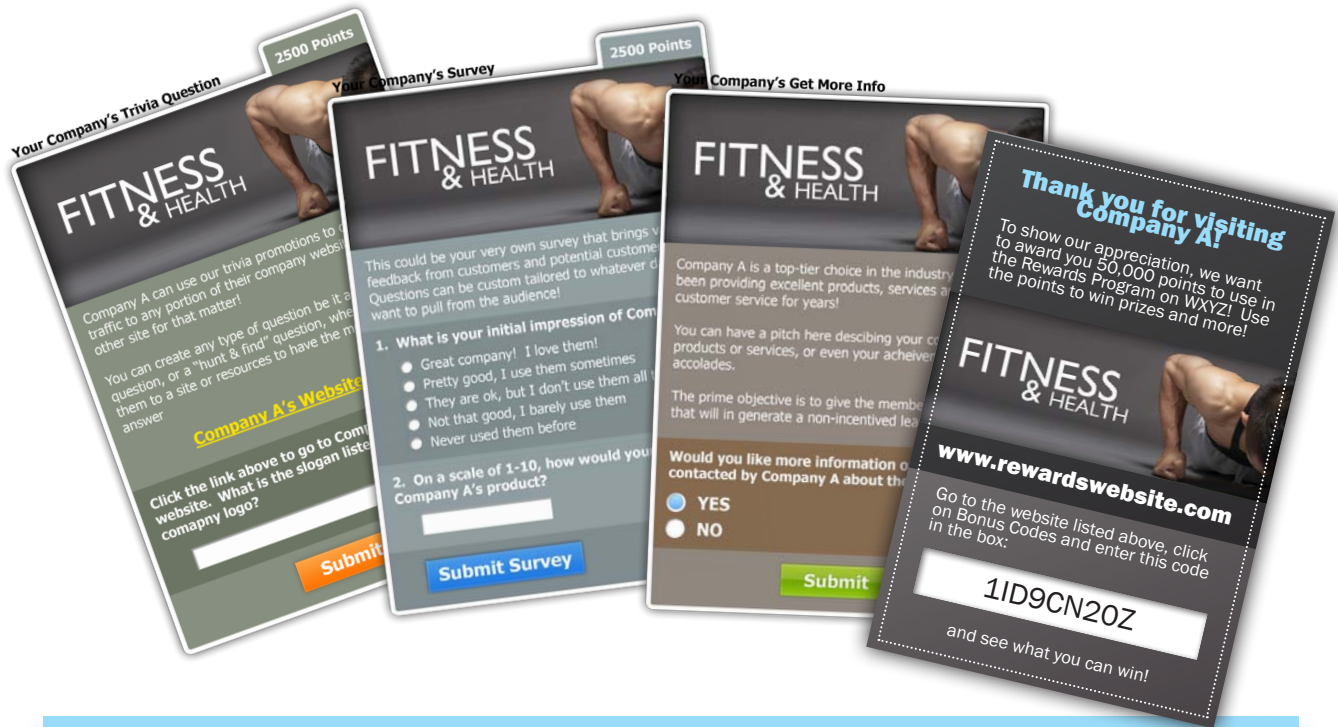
Your Company's Trivia Question

2500 Points

FITNESS & HEALTH

Company A can use our trivia promotions to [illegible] traffic to any portion of their company websi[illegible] other site for that matter!

You can create any type of question be it a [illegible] question, or a "hunt & find" question, whe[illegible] them to a site or resources to have the m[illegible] answer

Company A's Website

Click the link above to go to Comp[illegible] website. What is the slogan liste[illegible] comapny logo?

Submit

Your Company's Survey

2500 Points

FITNESS & HEALTH

This could be your very own survey that brings v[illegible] feedback from customers and potential custome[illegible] Questions can be custom tailored to whatever d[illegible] want to pull from the audience!

1. What is your initial impression of Com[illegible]

Great company! I love them!
Pretty good, I use them sometimes
They are ok, but I don't use them all t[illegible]
Not that good, I barely use them
Never used them before

2. On a scale of 1-10, how would you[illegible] Company A's product?

Submit Survey

Your Company's Get More Info

FITNESS & HEALTH

Company A is a top-tier choice in the industry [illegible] been providing excellent products, services a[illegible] customer service for years!

You can have a pitch here descibing your co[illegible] products or services, or even your acheiver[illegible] accolades.

The prime objective is to give the member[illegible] that will in generate a non-incentived lea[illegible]

Would you like more information o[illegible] contacted by Company A about the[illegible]

YES
NO

Submit

Thank you for visiting Company A!

To show our appreciation, we want to award you 50,000 points to use in the Rewards Program on WXYZ! Use the points to win prizes and more!

FITNESS & HEALTH

www.rewardswebsite.com

Go to the website listed above, click on Bonus Codes and enter this code in the box:

1ID9CN20Z

and see what you can win!